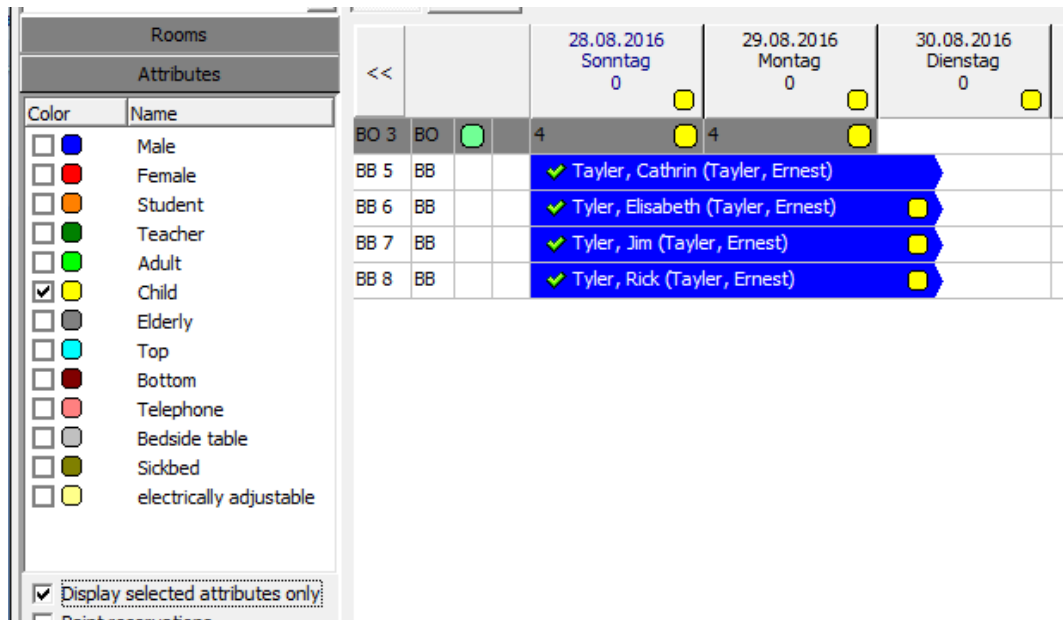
Rooms

Attributes

| Color | Name |
|---|---|
| ☐ | Male |
| ☐ | Female |
| ☐ | Student |
| ☐ | Teacher |
| ☐ | Adult |
| ☑ | Child |
| ☐ | Elderly |
| ☐ | Top |
| ☐ | Bottom |
| ☐ | Telephone |
| ☐ | Bedside table |
| ☐ | Sickbed |
| ☐ | electrically adjustable |

☑ Display selected attributes only

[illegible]

| << | | | | 28.08.2016 Sonntag 0 | 29.08.2016 Montag 0 | 30.08.2016 Dienstag 0 |
|---|---|---|---|---|---|---|
| BO 3 | BO | | | 4 | 4 | |
| BB 5 | BB | | | ✔ Tayler, Cathrin (Tayler, Ernest) | | |
| BB 6 | BB | | | ✔ Tyler, Elisabeth (Tayler, Ernest) | | |
| BB 7 | BB | | | ✔ Tyler, Jim (Tayler, Ernest) | | |
| BB 8 | BB | | | ✔ Tyler, Rick (Tayler, Ernest) | | |